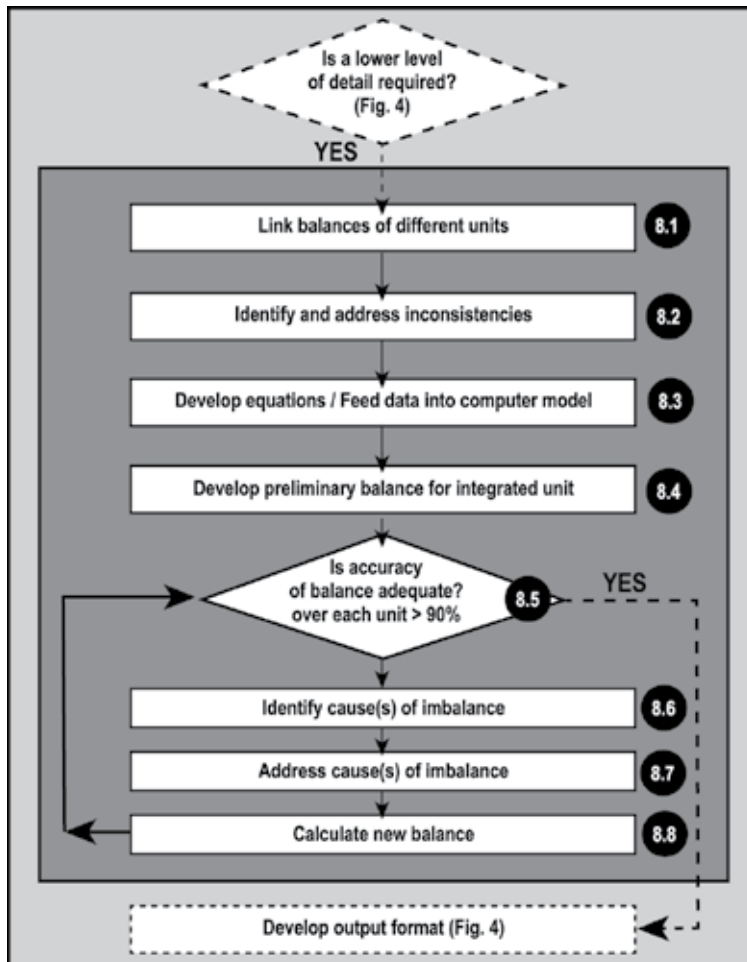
Is a lower level of detail required? (Fig. 4)

YES

Link balances of different units

8.1

Identify and address inconsistencies

8.2

Develop equations / Feed data into computer model

8.3

Develop preliminary balance for integrated unit

8.4

Is accuracy of balance adequate? over each unit > 90%

8.5

YES

Identify cause(s) of imbalance

8.6

Address cause(s) of imbalance

8.7

Calculate new balance

8.8

Develop output format (Fig. 4)